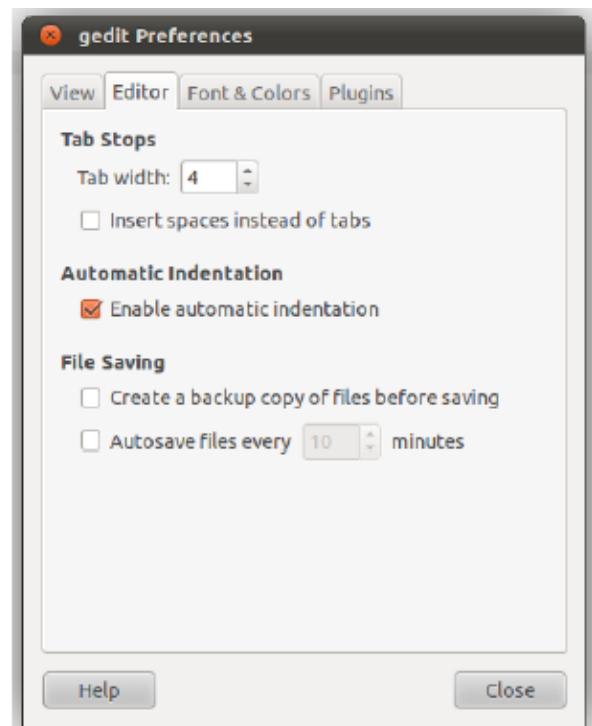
gedit Preferences

View Editor Font & Colors Plugins

Tab Stops

Tab width: 4

Insert spaces instead of tabs

Automatic Indentation

Enable automatic indentation

File Saving

Create a backup copy of files before saving

Autosave files every 10 minutes

Help Close